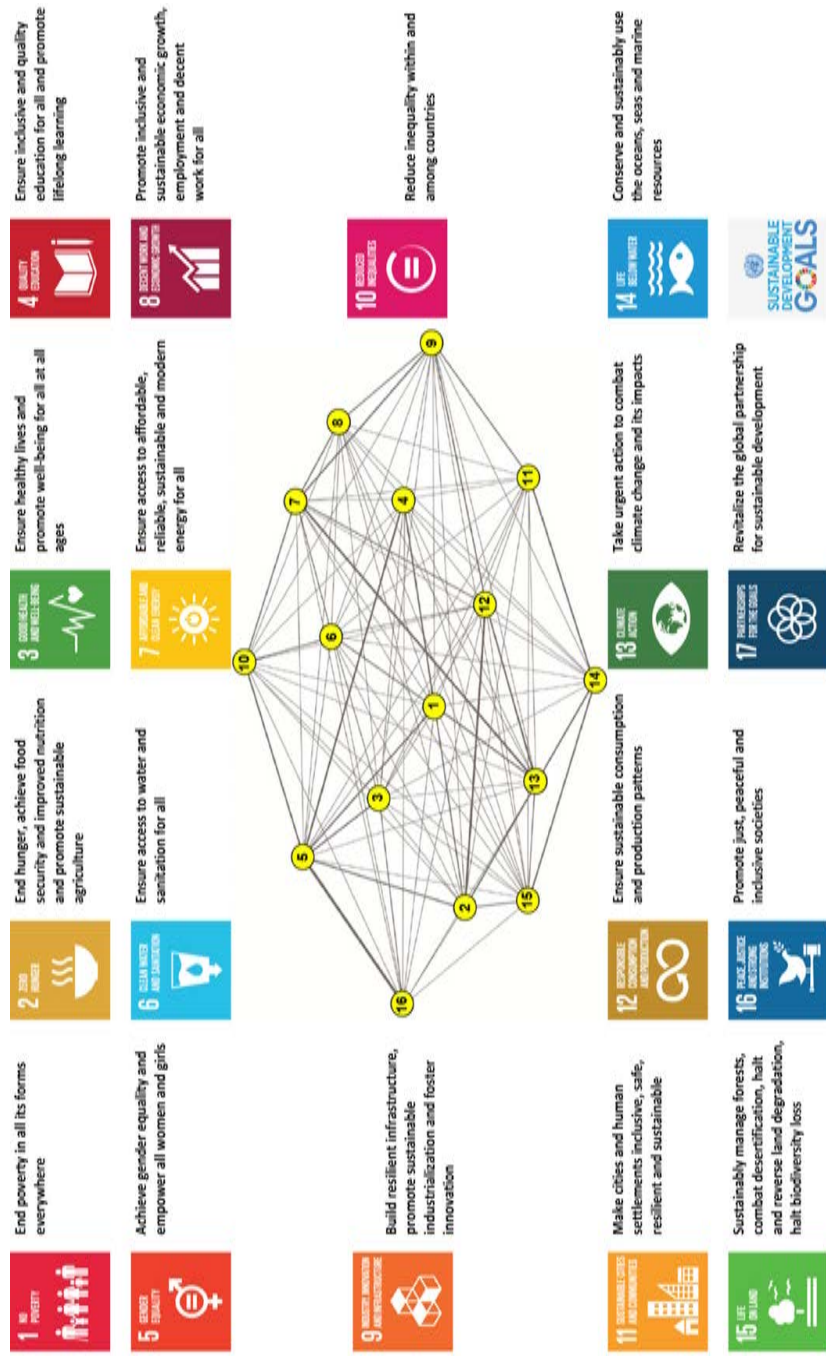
1 NO POVERTY
End poverty in all its forms everywhere

2 ZERO HUNGER
End hunger, achieve food security and improved nutrition and promote sustainable agriculture

3 GOOD HEALTH AND WELL-BEING
Ensure healthy lives and promote well-being for all at all ages

4 QUALITY EDUCATION
Ensure inclusive and quality education for all and promote lifelong learning

5 GENDER EQUALITY
Achieve gender equality and empower all women and girls

6 CLEAN WATER AND SANITATION
Ensure access to water and sanitation for all

7 AFFORDABLE AND CLEAN ENERGY
Ensure access to affordable, reliable, sustainable and modern energy for all

8 DECENT WORK AND ECONOMIC GROWTH
Promote inclusive and sustainable economic growth, employment and decent work for all

9 INDUSTRY, INNOVATION AND INFRASTRUCTURE
Build resilient infrastructure, promote sustainable industrialization and foster innovation

10 REDUCED INEQUALITIES
Reduce inequality within and among countries

16 5 3 1 6 10 2 15 13 12 4 7 8 9 11 14

11 SUSTAINABLE CITIES AND COMMUNITIES
Make cities and human settlements inclusive, safe, resilient and sustainable

12 RESPONSIBLE CONSUMPTION AND PRODUCTION
Ensure sustainable consumption and production patterns

13 CLIMATE ACTION
Take urgent action to combat climate change and its impacts

14 LIFE BELOW WATER
Conserve and sustainably use the oceans, seas and marine resources

15 LIFE ON LAND
Sustainably manage forests, combat desertification, halt and reverse land degradation, halt biodiversity loss

16 PEACE, JUSTICE AND STRONG INSTITUTIONS
Promote just, peaceful and inclusive societies

17 PARTNERSHIPS FOR THE GOALS
Revitalize the global partnership for sustainable development

SUSTAINABLE DEVELOPMENT GOALS